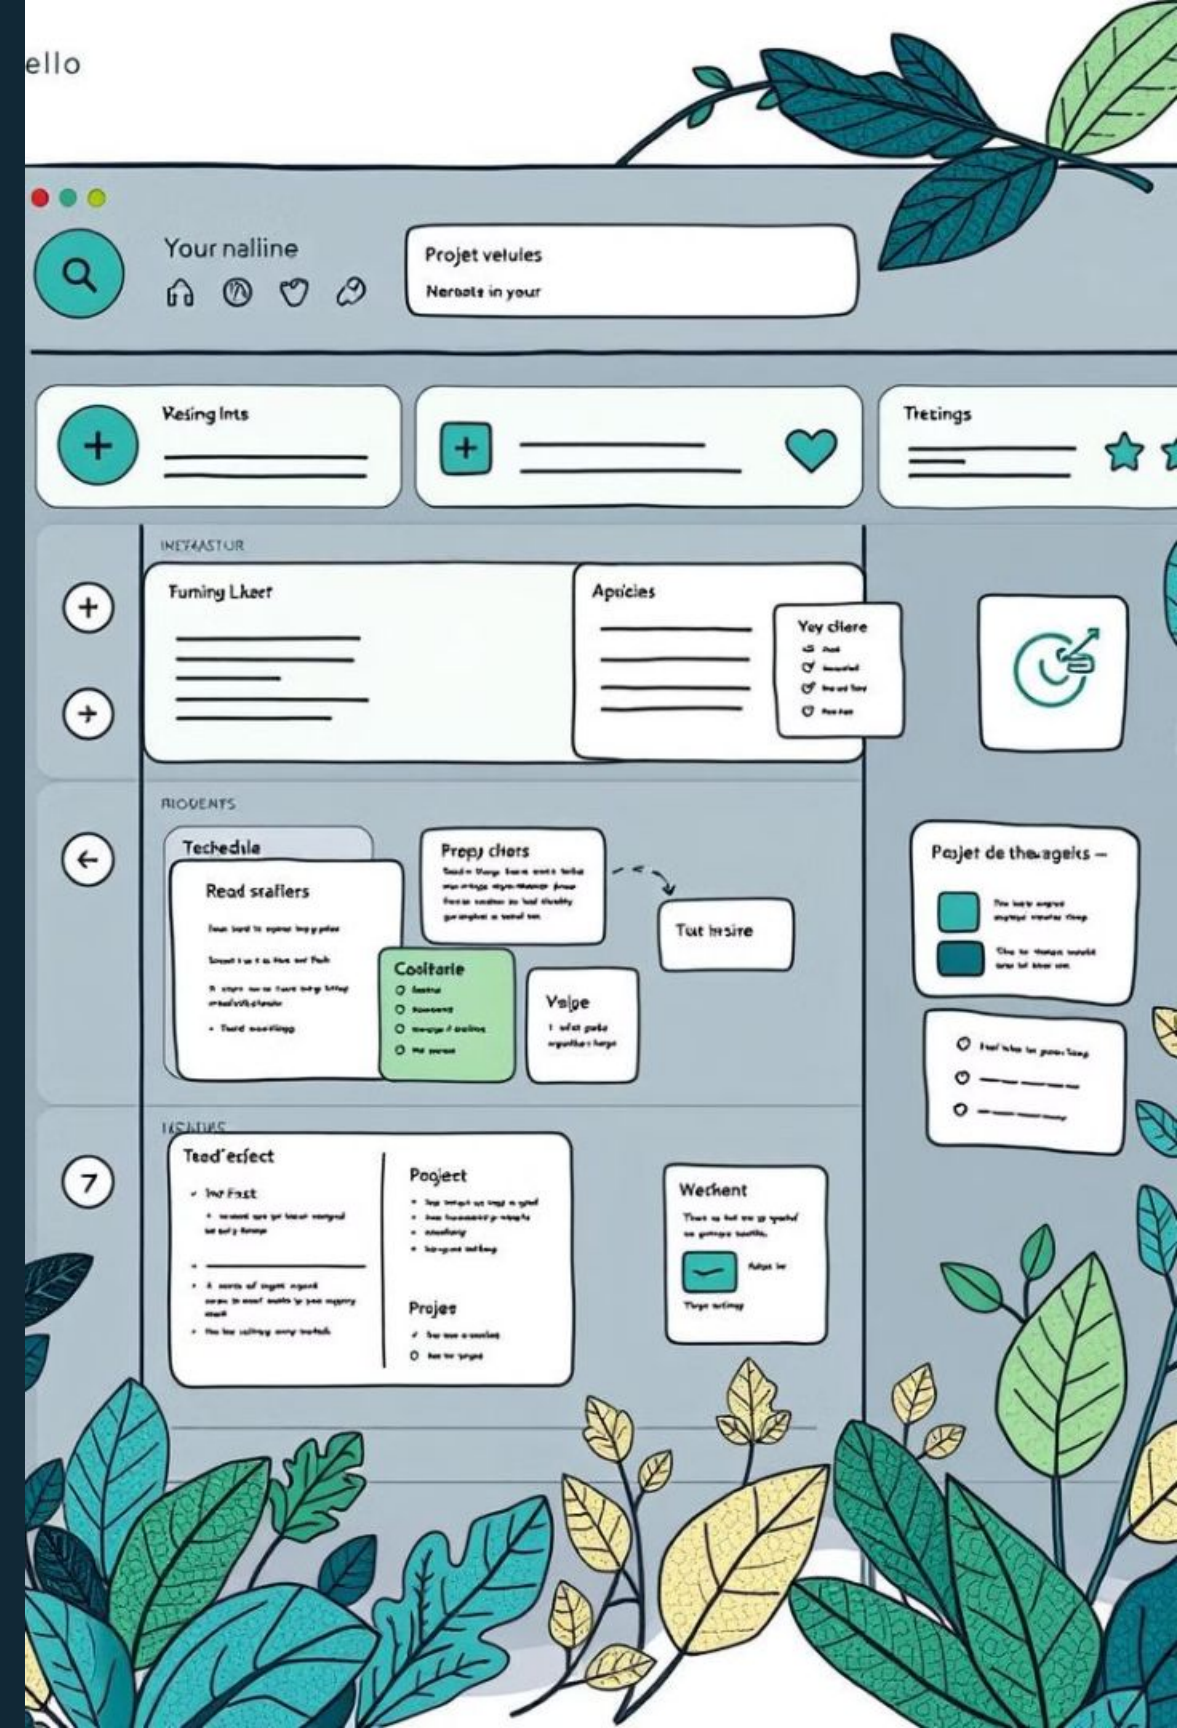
ello

Your nalline

Projet velules
Nerosts in your

Vesing lnts

Tretings

INEYASTUR

Fuming Lkeet

Apicies

Yey cliere

BIODENTS

Techedila

Read sraflers

Propy chers

Tut hrsire

Cooltarie

Valpe

Pojet de the agels –

ISANIIIS

Tead'erfect

- lw Fast

Pogject

Projes

Werhent